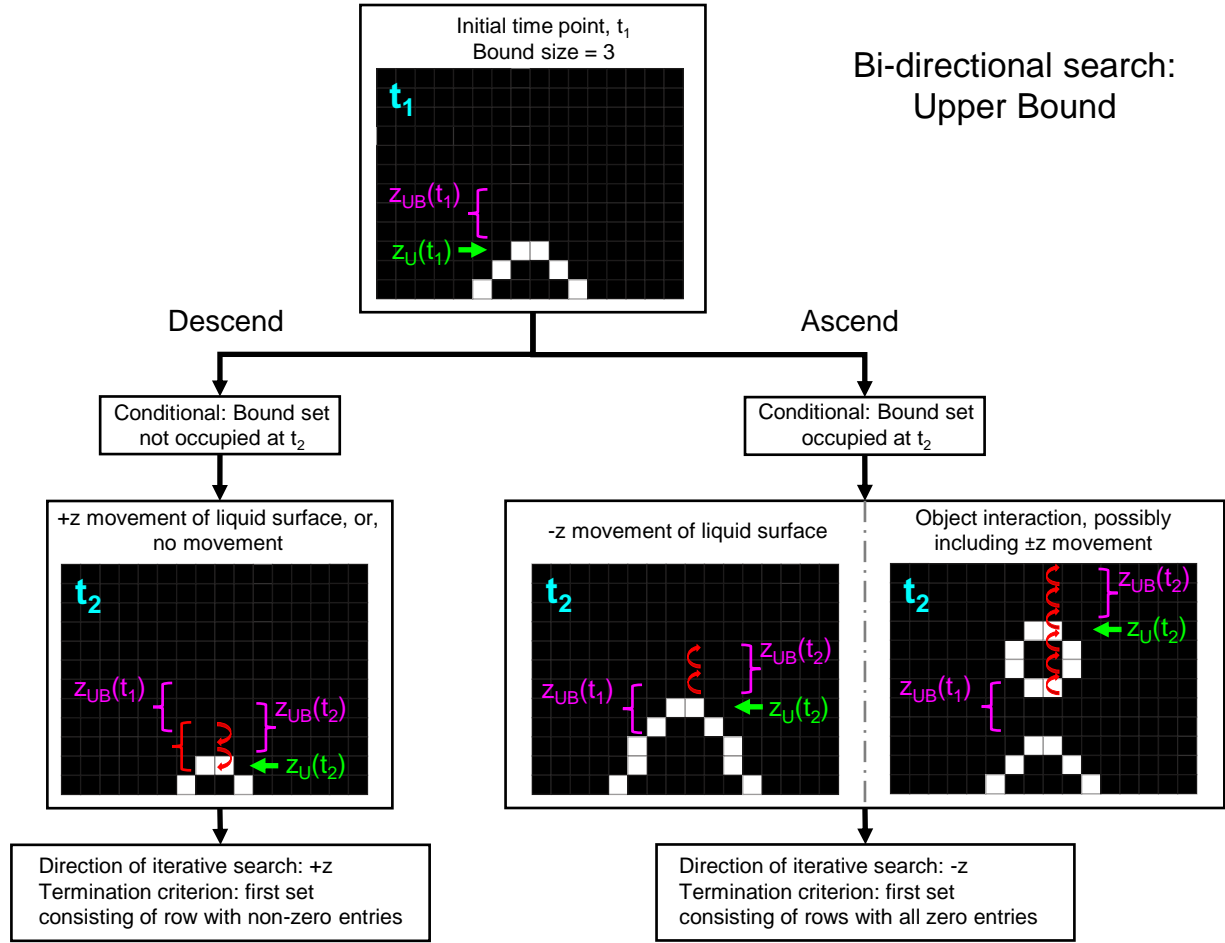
Initial time point, $t_1$
Bound size = 3

Bi-directional search:
Upper Bound

$t_1$

$z_{UB}(t_1)$
$z_U(t_1)$

Descend

Ascend

Conditional: Bound set not occupied at $t_2$

Conditional: Bound set occupied at $t_2$

+z movement of liquid surface, or, no movement

$t_2$

$z_{UB}(t_1)$
$z_{UB}(t_2)$
$z_U(t_2)$

-z movement of liquid surface

$t_2$

$z_{UB}(t_2)$
$z_{UB}(t_1)$
$z_U(t_2)$

Object interaction, possibly including ±z movement

$t_2$

$z_{UB}(t_2)$
$z_U(t_2)$
$z_{UB}(t_1)$

Direction of iterative search: +z
Termination criterion: first set consisting of row with non-zero entries

Direction of iterative search: -z
Termination criterion: first set consisting of rows with all zero entries